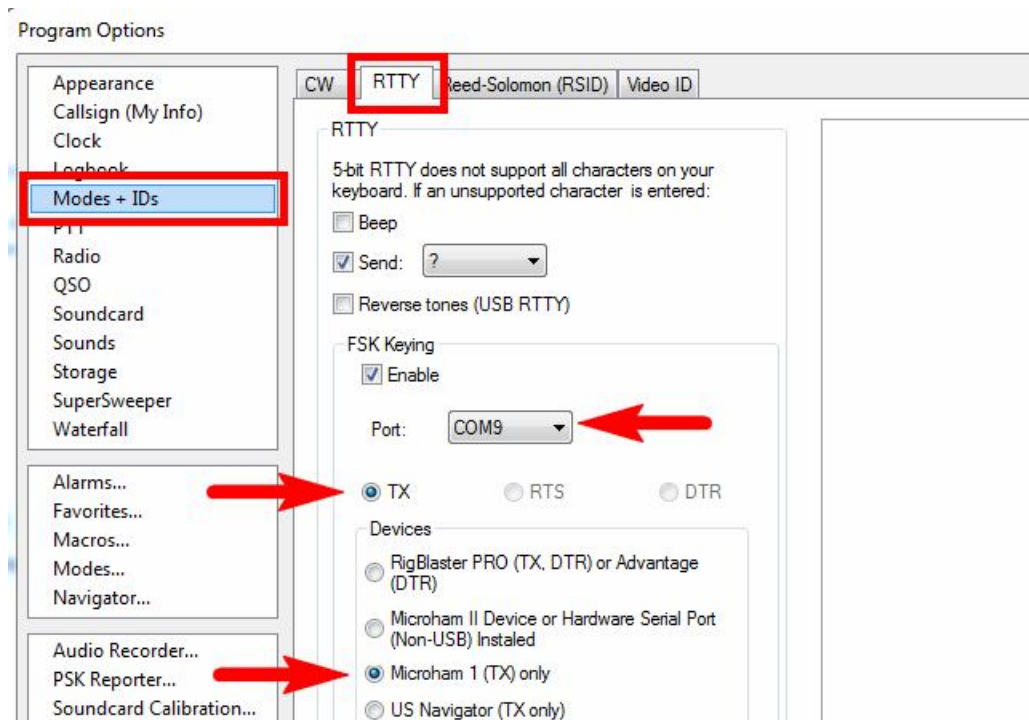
Program Options

Appearance
Callsign (My Info)
Clock
Logbook
Modes + IDs
PTT
Radio
QSO
Soundcard
Sounds
Storage
SuperSweeper
Waterfall

Alarms...
Favorites...
Macros...
Modes...
Navigator...

Audio Recorder...
PSK Reporter...
Soundcard Calibration...

CW | RTTY | Reed-Solomon (RSID) | Video ID

RTTY

5-bit RTTY does not support all characters on your keyboard. If an unsupported character is entered:

Beep

Send: ?

Reverse tones (USB RTTY)

FSK Keying

Enable

Port: COM9

TX RTS DTR

Devices

RigBlaster PRO (TX, DTR) or Advantage (DTR)

Microham II Device or Hardware Serial Port (Non-USB) Instaled

Microham 1 (TX) only

US Navigator (TX only)